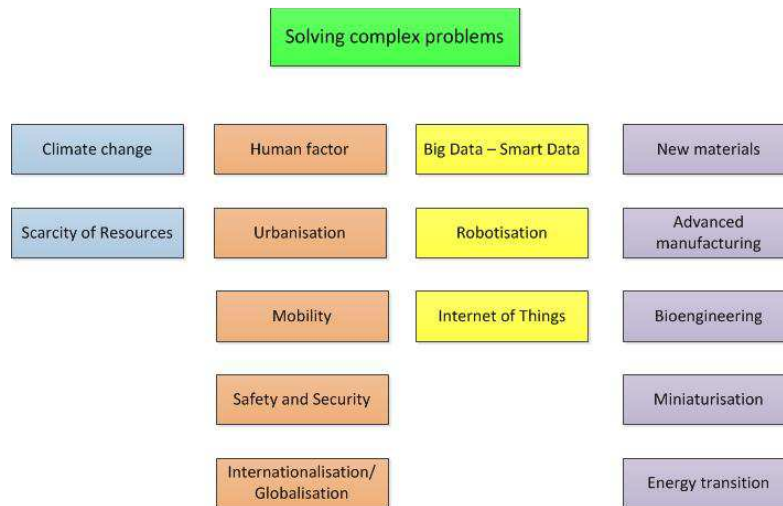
Solving complex problems

Climate change

Scarcity of Resources

Human factor

Urbanisation

Mobility

Safety and Security

Internationalisation/ Globalisation

Big Data – Smart Data

Robotisation

Internet of Things

New materials

Advanced manufacturing

Bioengineering

Miniaturisation

Energy transition